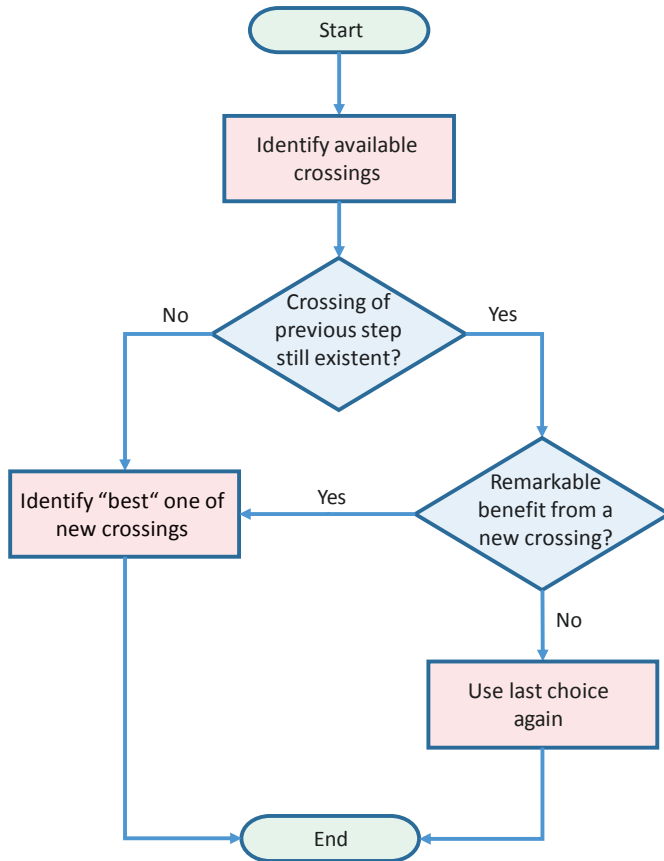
Start

Identify available crossings

Crossing of previous step still existent?

No

Yes

Identify “best“ one of new crossings

Yes

Remarkable benefit from a new crossing?

No

Use last choice again

End